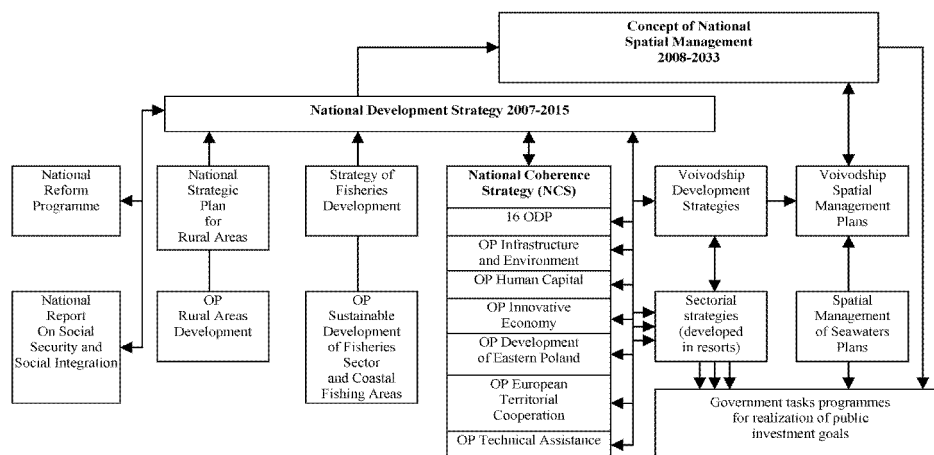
Concept of National Spatial Management 2008-2033

National Development Strategy 2007-2015

National Reform Programme

National Strategic Plan for Rural Areas

Strategy of Fisheries Development

National Coherence Strategy (NCS)

Voivodship Development Strategies

Voivodship Spatial Management Plans

16 ODP

OP Infrastructure and Environment

OP Human Capital

OP Innovative Economy

OP Development of Eastern Poland

OP European Territorial Cooperation

OP Technical Assistance

National Report On Social Security and Social Integration

OP Rural Areas Development

OP Sustainable Development of Fisheries Sector and Coastal Fishing Areas

Sectorial strategies (developed in resorts)

Spatial Management of Seawaters Plans

Government tasks programmes for realization of public investment goals